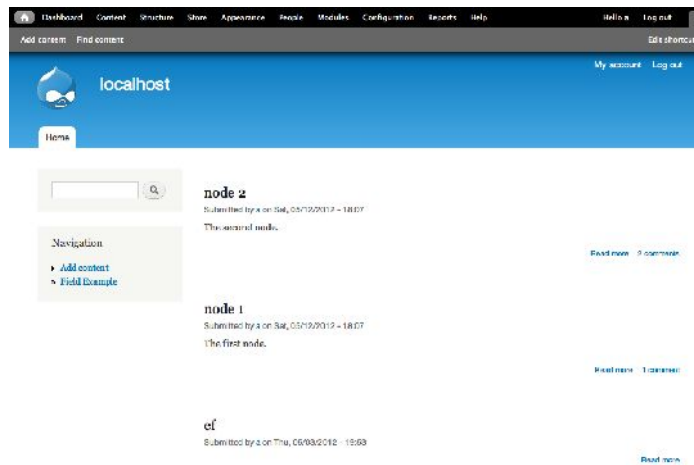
Dashboard Content Structure Store Appearance People Modules Configuration Reports Help Hello a Log out

Add content Find content Edit shortcu

My account Log out

localhost

Home

Navigation

Add content
Field Example

node 2

Submitted by a on Sat, 05/12/2012 - 18:07

The second node.

Read more 2 comments

node 1

Submitted by a on Sat, 05/12/2012 - 18:07

The first node.

Read more 1 comment

ef

Submitted by a on Thu, 05/03/2012 - 15:53

Read more